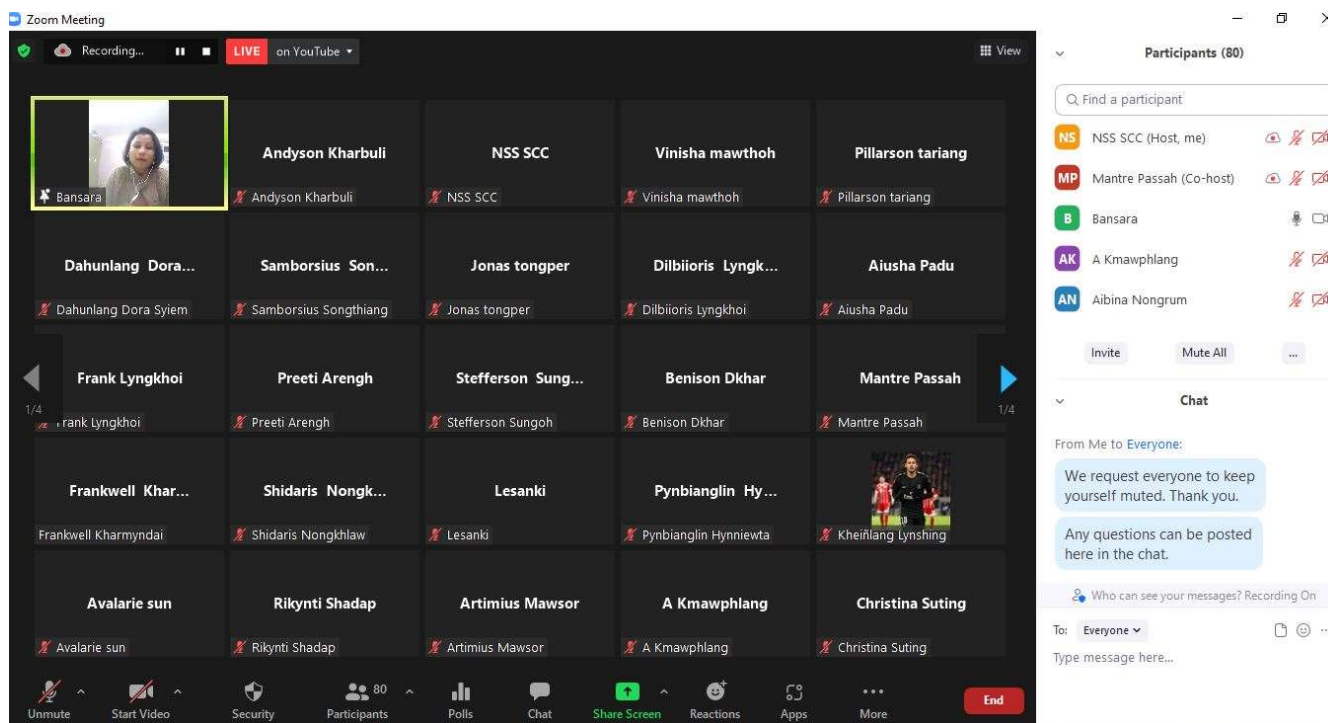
Zoom Meeting

Recording...

LIVE on YouTube

View

Bansara

Andyson Kharbuli
Andyson Kharbuli

NSS SCC
NSS SCC

Vinisha mawthoh
Vinisha mawthoh

Pillarson tariang
Pillarson tariang

Dahunlang Dora...
Dahunlang Dora Syiem

Samborsius Son...
Samborsius Songthiang

Jonas tongper
Jonas tongper

Dilbiioris Lyngk...
Dilbiioris Lyngkhoi

Aiusha Padu
Aiusha Padu

1/4

Frank Lyngkhoi
Frank Lyngkhoi

Preeti Arengh
Preeti Arengh

Stefferson Sung...
Stefferson Sungoh

Benison Dkhar
Benison Dkhar

Mantre Passah
Mantre Passah

1/4

Frankwell Khar...
Frankwell Kharmyndai

Shidaris Nongk...
Shidaris Nongkhlaw

Lesanki
Lesanki

Pynbianglin Hy...
Pynbianglin Hynniewta

Kheiñlang Lynshing

Avalarie sun
Avalarie sun

Rikynti Shadap
Rikynti Shadap

Artimius Mawsor
Artimius Mawsor

A Kmawphlang
A Kmawphlang

Christina Suting
Christina Suting

Unmute
Start Video
Security
80
Participants
Polls
Chat
Share Screen
Reactions
Apps
More
End

Participants (80)

Find a participant

NS NSS SCC (Host, me)
MP Mantre Passah (Co-host)
B Bansara
AK A Kmawphlang
AN Aibina Nongrum

Invite
Mute All
...

Chat

From Me to Everyone:

We request everyone to keep yourself muted. Thank you.

Any questions can be posted here in the chat.

Who can see your messages? Recording On

To: Everyone

Type message here...